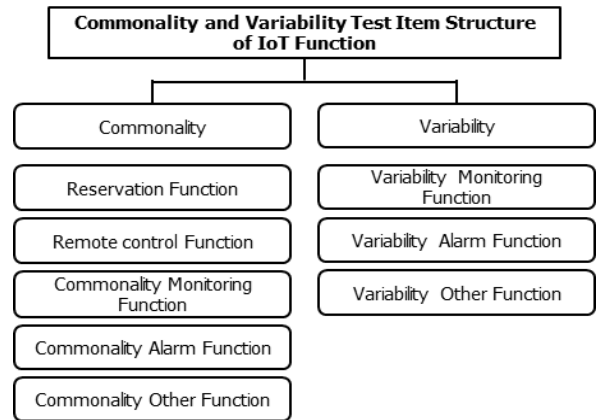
Commonality and Variability Test Item Structure of IoT Function

Commonality

Reservation Function

Remote control Function

Commonality Monitoring Function

Commonality Alarm Function

Commonality Other Function

Variability

Variability Monitoring Function

Variability Alarm Function

Variability Other Function